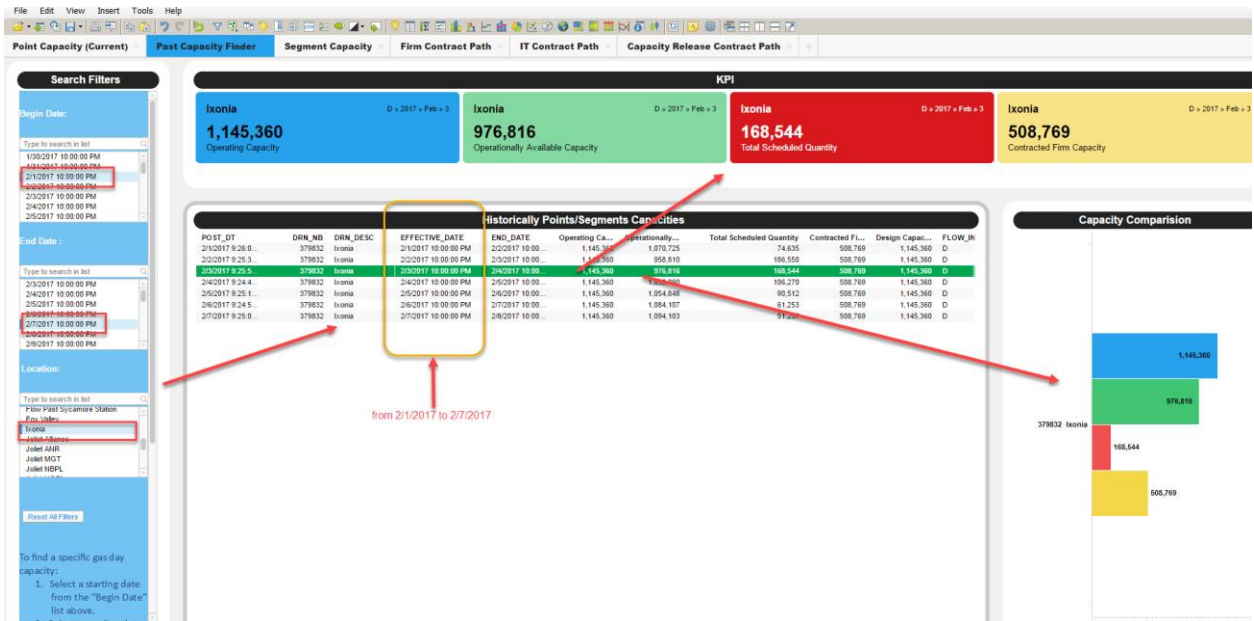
File Edit View Insert Tools Help

Point Capacity (Current) | Past Capacity Finder | Segment Capacity | Firm Contract Path | IT Contract Path | Capacity Release Contract Path

Search Filters

Begin Date:

Type to search in list
1/30/2017 10:00:00 PM
1/31/2017 10:00:00 PM
2/1/2017 10:00:00 PM
2/2/2017 10:00:00 PM
2/3/2017 10:00:00 PM
2/4/2017 10:00:00 PM
2/5/2017 10:00:00 PM

End Date :

Type to search in list
2/3/2017 10:00:00 PM
2/4/2017 10:00:00 PM
2/5/2017 10:00:00 PM
2/6/2017 10:00:00 PM
2/7/2017 10:00:00 PM
2/8/2017 10:00:00 PM
2/9/2017 10:00:00 PM

Location:

Type to search in list
Flow Past Sycamore Station
Fox Valley
Ixonia
Joliet Alliance
Joliet ANR
Joliet MGT
Joliet NBPL

Reset All Filters

To find a specific gas day capacity:
1. Select a starting date from the "Begin Date" list above.

KPI

Ixonia D » 2017 » Feb » 3
1,145,360
Operating Capacity

Ixonia D » 2017 » Feb » 3
976,816
Operationally Available Capacity

Ixonia D » 2017 » Feb » 3
168,544
Total Scheduled Quantity

Ixonia D » 2017 » Feb » 3
508,769
Contracted Firm Capacity

Historically Points/Segments Capacities

| POST_DT | DRN_NB | DRN_DESC | EFFECTIVE_DATE | END_DATE | Operating Ca... | Operationally... | Total Scheduled Quantity | Contracted Fi... | Design Capac... | FLOW_IN |
|---|---|---|---|---|---|---|---|---|---|---|
| 2/1/2017 9:26:0... | 379832 | Ixonia | 2/1/2017 10:00:00 PM | 2/2/2017 10:00... | 1,145,360 | 1,070,725 | 74,635 | 508,769 | 1,145,360 | D |
| 2/2/2017 9:25:3... | 379832 | Ixonia | 2/2/2017 10:00:00 PM | 2/3/2017 10:00... | 1,145,360 | 958,810 | 186,550 | 508,769 | 1,145,360 | D |
| 2/3/2017 9:25:5... | 379832 | Ixonia | 2/3/2017 10:00:00 PM | 2/4/2017 10:00... | 1,145,360 | 976,816 | 168,544 | 508,769 | 1,145,360 | D |
| 2/4/2017 9:24:4... | 379832 | Ixonia | 2/4/2017 10:00:00 PM | 2/5/2017 10:00... | 1,145,360 | 1,039,090 | 106,270 | 508,769 | 1,145,360 | D |
| 2/5/2017 9:25:1... | 379832 | Ixonia | 2/5/2017 10:00:00 PM | 2/6/2017 10:00... | 1,145,360 | 1,054,848 | 90,512 | 508,769 | 1,145,360 | D |
| 2/6/2017 9:24:5... | 379832 | Ixonia | 2/6/2017 10:00:00 PM | 2/7/2017 10:00... | 1,145,360 | 1,084,107 | 61,253 | 508,769 | 1,145,360 | D |
| 2/7/2017 9:25:0... | 379832 | Ixonia | 2/7/2017 10:00:00 PM | 2/8/2017 10:00... | 1,145,360 | 1,094,103 | 51,25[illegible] | 508,769 | 1,145,360 | D |

from 2/1/2017 to 2/7/2017

Capacity Comparision

1,145,360
976,816
379832 Ixonia
168,544
508,769